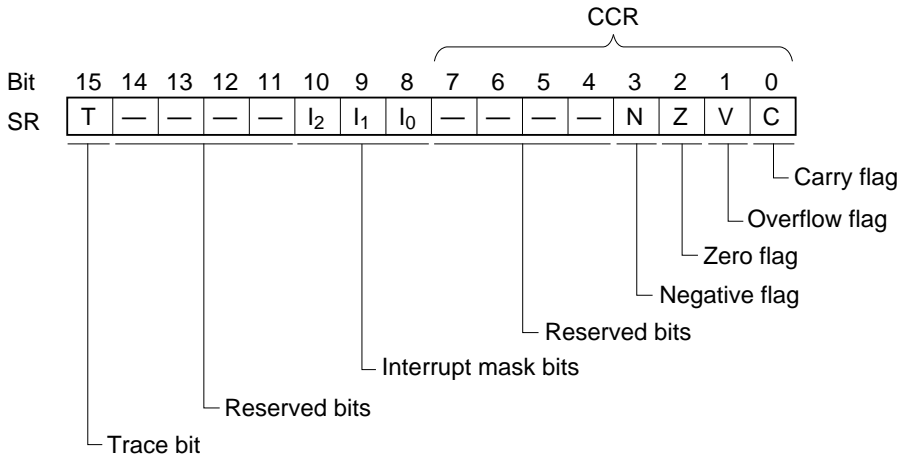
CCR

| Bit | 15 | 14 | 13 | 12 | 11 | 10 | 9 | 8 | 7 | 6 | 5 | 4 | 3 | 2 | 1 | 0 |
|---|---|---|---|---|---|---|---|---|---|---|---|---|---|---|---|---|
| SR | T | — | — | — | — | $I_2$ | $I_1$ | $I_0$ | — | — | — | — | N | Z | V | C |

Carry flag
Overflow flag
Zero flag
Negative flag
Reserved bits
Interrupt mask bits
Reserved bits
Trace bit